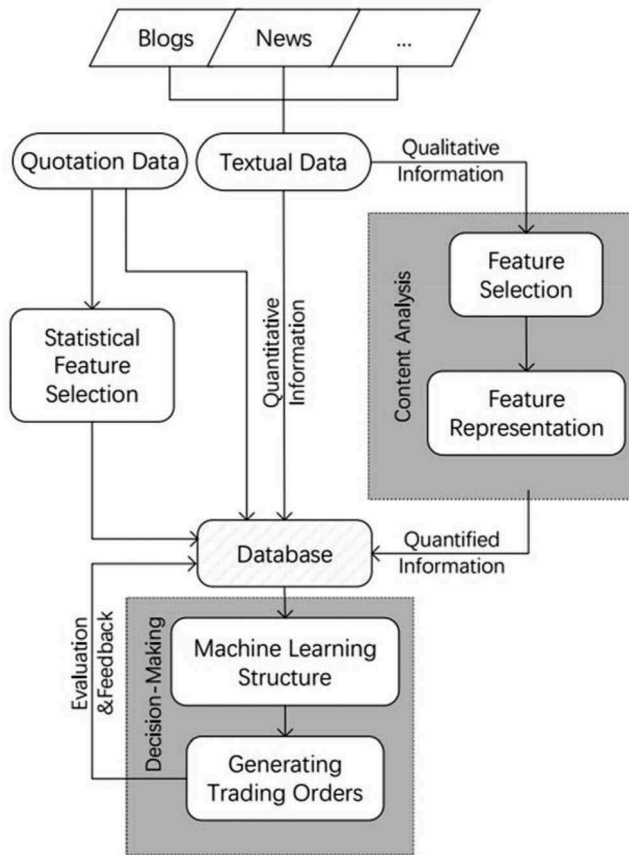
Blogs
News
...

Quotation Data
Textual Data
Qualitative Information

Content Analysis
Feature Selection
Feature Representation

Statistical Feature Selection

Quantitative Information

Database
Quantified Information

Evaluation &Feedback

Decision-Making
Machine Learning Structure
Generating Trading Orders